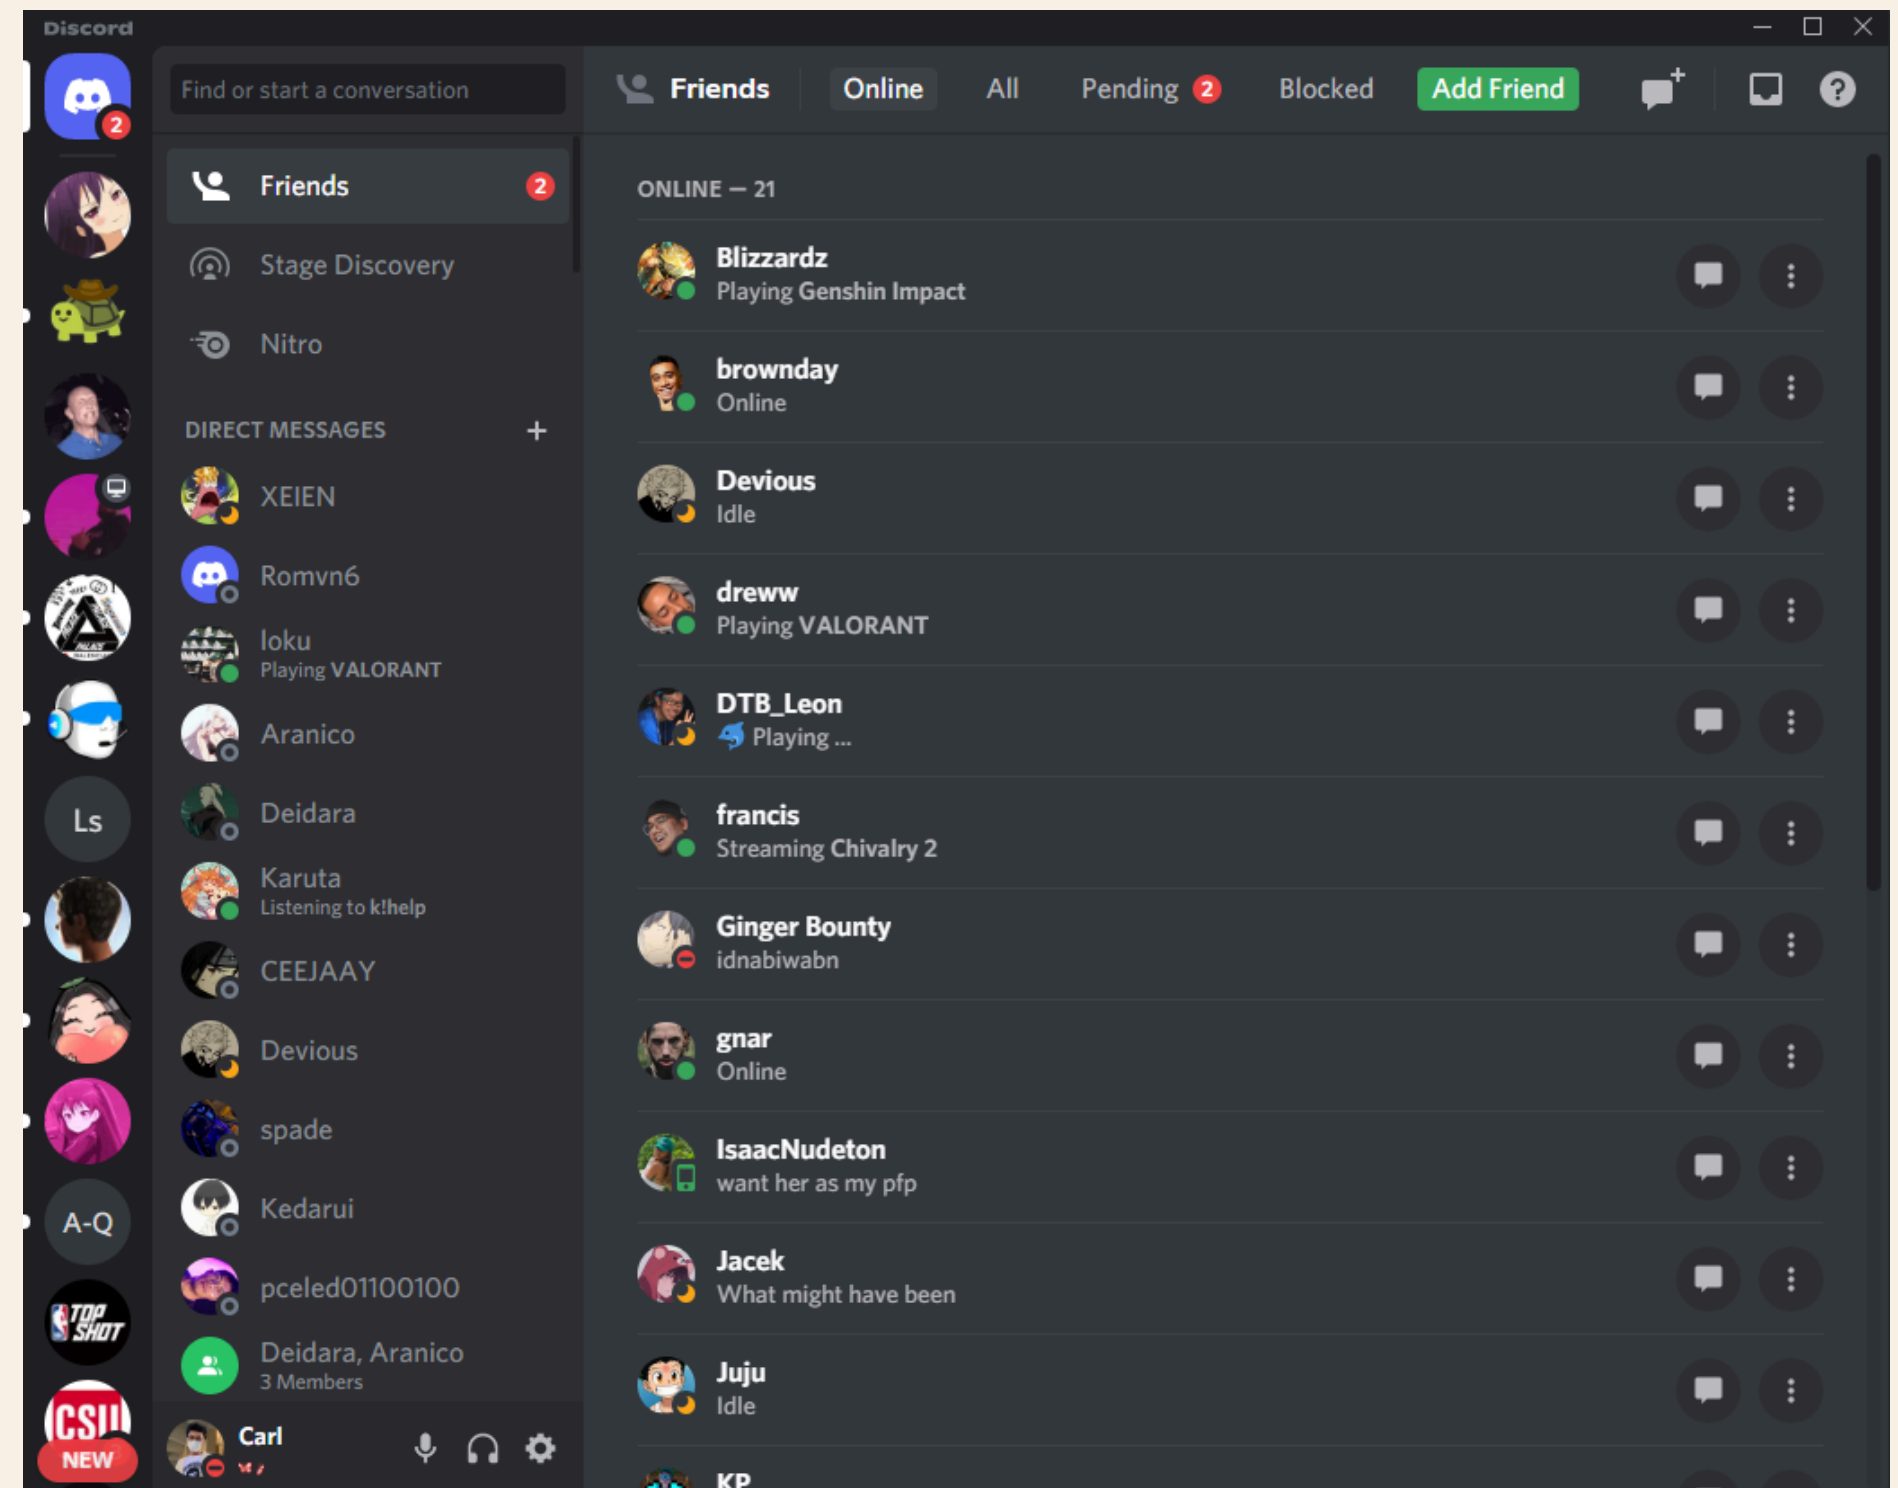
Discord

2

Ls

A-Q

TOP SHOT

CSU

NEW

Find or start a conversation

Friends 2

Stage Discovery

Nitro

DIRECT MESSAGES +

XEIEN

Romvn6

loku
Playing VALORANT

Aranico

Deidara

Karuta
Listening to k!help

CEEJAAY

Devious

spade

Kedarui

pceled01100100

Deidara, Aranico
3 Members

Carl

Friends Online All Pending 2 Blocked Add Friend

ONLINE — 21

Blizzardz
Playing Genshin Impact

brownday
Online

Devious
Idle

dreww
Playing VALORANT

DTB_Leon
Playing ...

francis
Streaming Chivalry 2

Ginger Bounty
idnabiwabn

gnar
Online

IsaacNudeton
want her as my pfp

Jacek
What might have been

Juju
Idle

KP